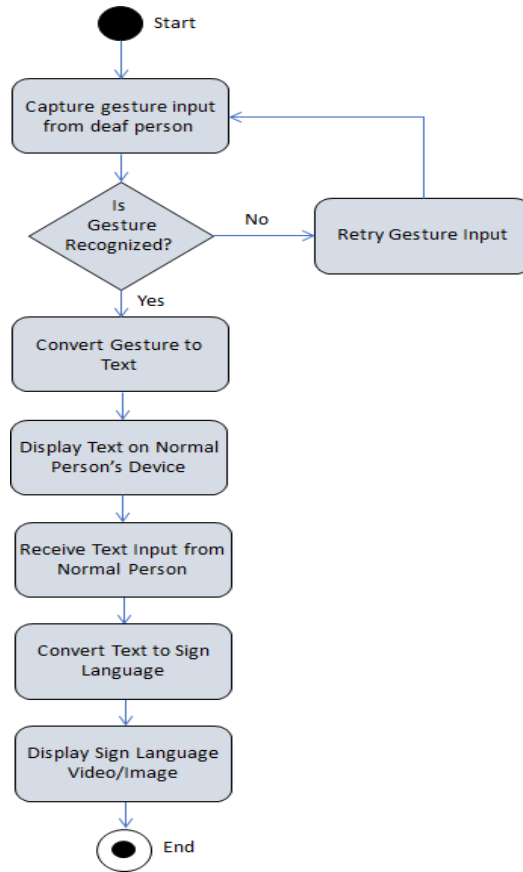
Start

Capture gesture input from deaf person

Is Gesture Recognized?

No

Retry Gesture Input

Yes

Convert Gesture to Text

Display Text on Normal Person's Device

Receive Text Input from Normal Person

Convert Text to Sign Language

Display Sign Language Video/Image

End